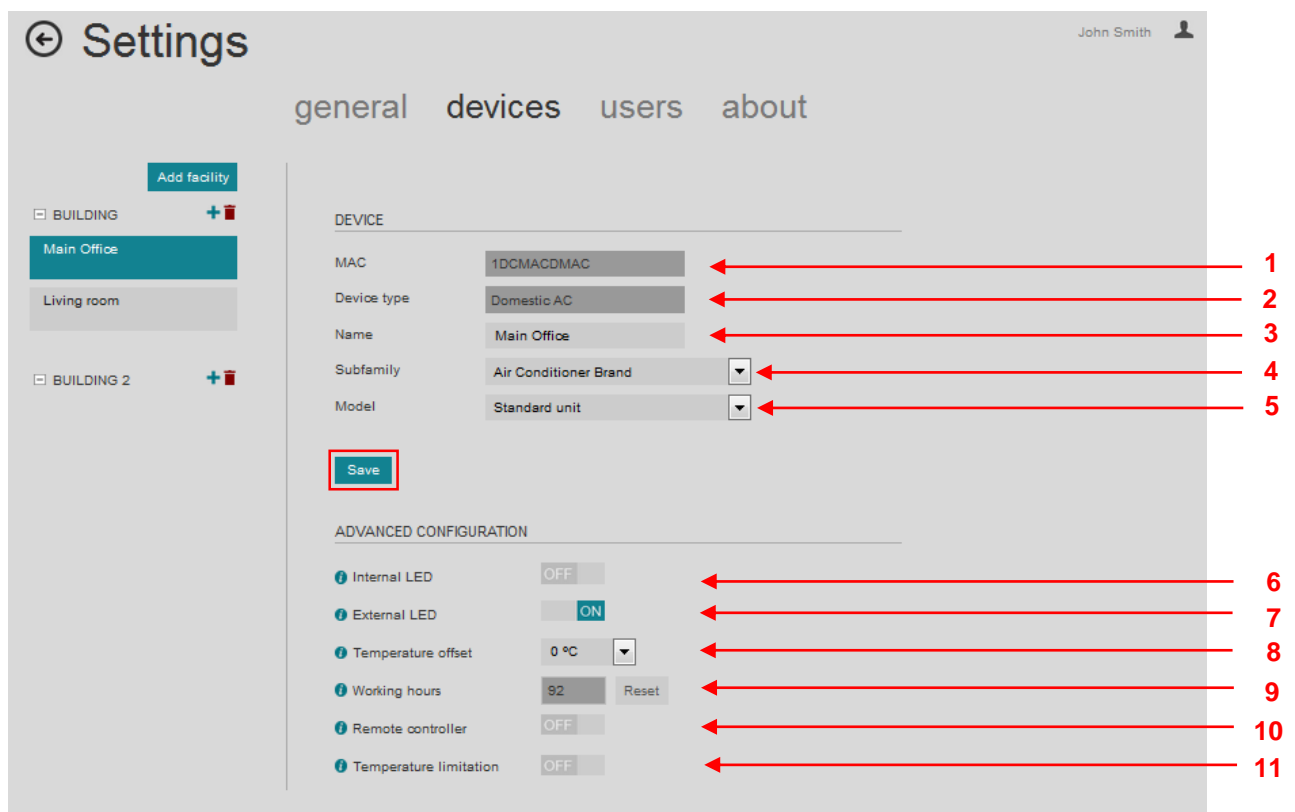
Settings

John Smith

general devices users about

Add facility

BUILDING

Main Office

Living room

BUILDING 2

DEVICE

MAC 1DCMACDMAC 1

Device type Domestic AC 2

Name Main Office 3

Subfamily Air Conditioner Brand 4

Model Standard unit 5

Save

ADVANCED CONFIGURATION

Internal LED OFF 6

External LED ON 7

Temperature offset 0 ºC 8

Working hours 92 Reset 9

Remote controller OFF 10

Temperature limitation OFF 11